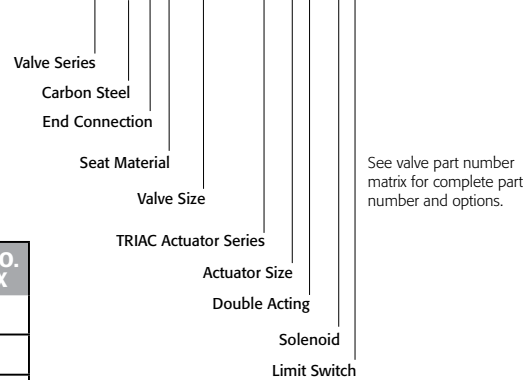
Valve Series

Carbon Steel

End Connection

Seat Material

Valve Size

TRIAC Actuator Series

Actuator Size

Double Acting

Solenoid

Limit Switch

See valve part number matrix for complete part number and options.

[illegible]